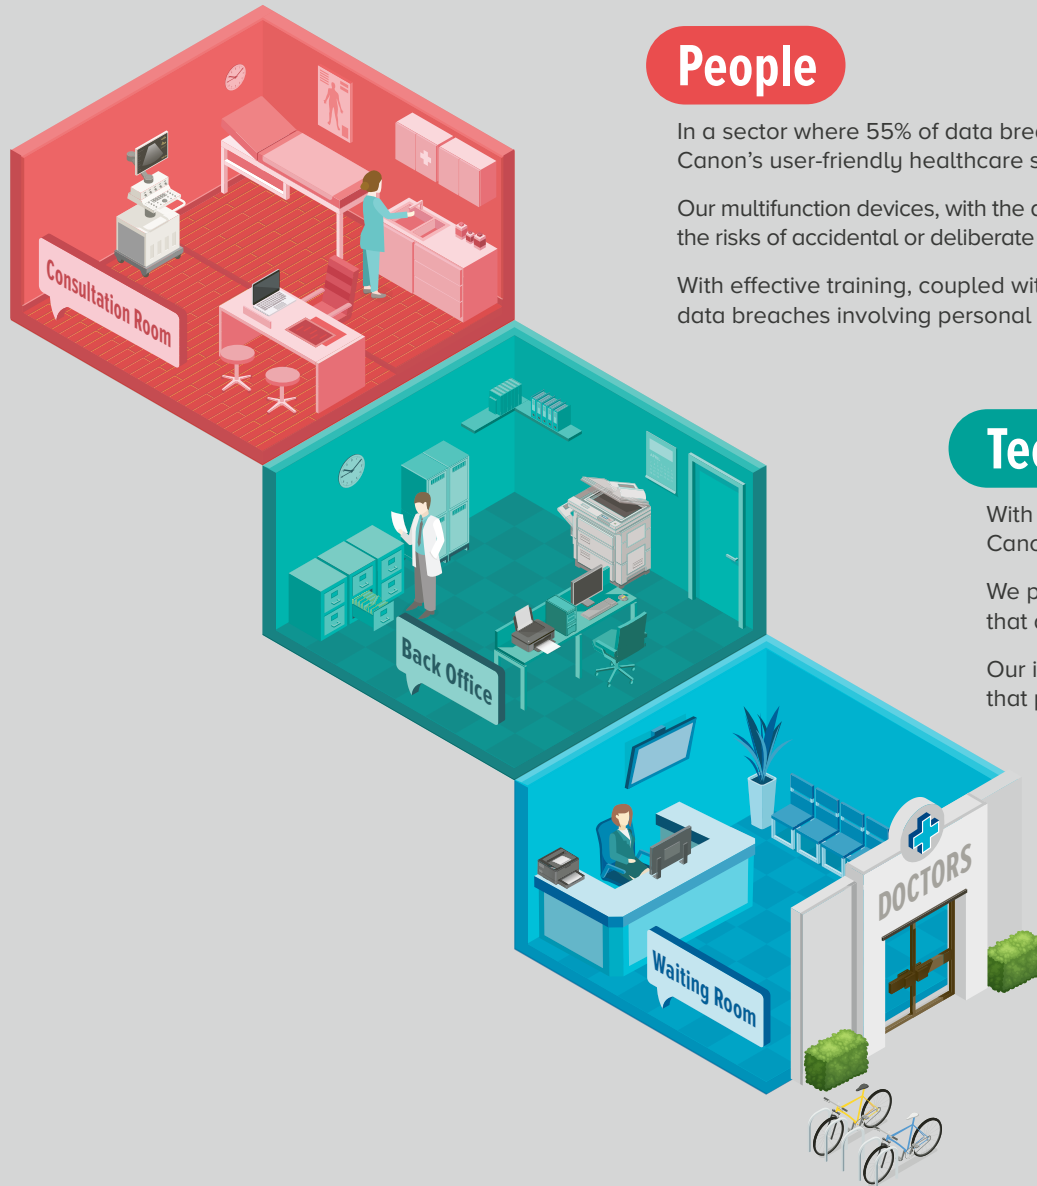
People

In a sector where 55% of data bre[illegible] Canon's user-friendly healthcare s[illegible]

Our multifunction devices, with the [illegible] the risks of accidental or deliberate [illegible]

With effective training, coupled wi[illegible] data breaches involving personal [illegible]

Consultation Room

Te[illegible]

With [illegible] Can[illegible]

We p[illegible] that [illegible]

Our i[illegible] that p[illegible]

Back Office

Waiting Room

DOCTORS